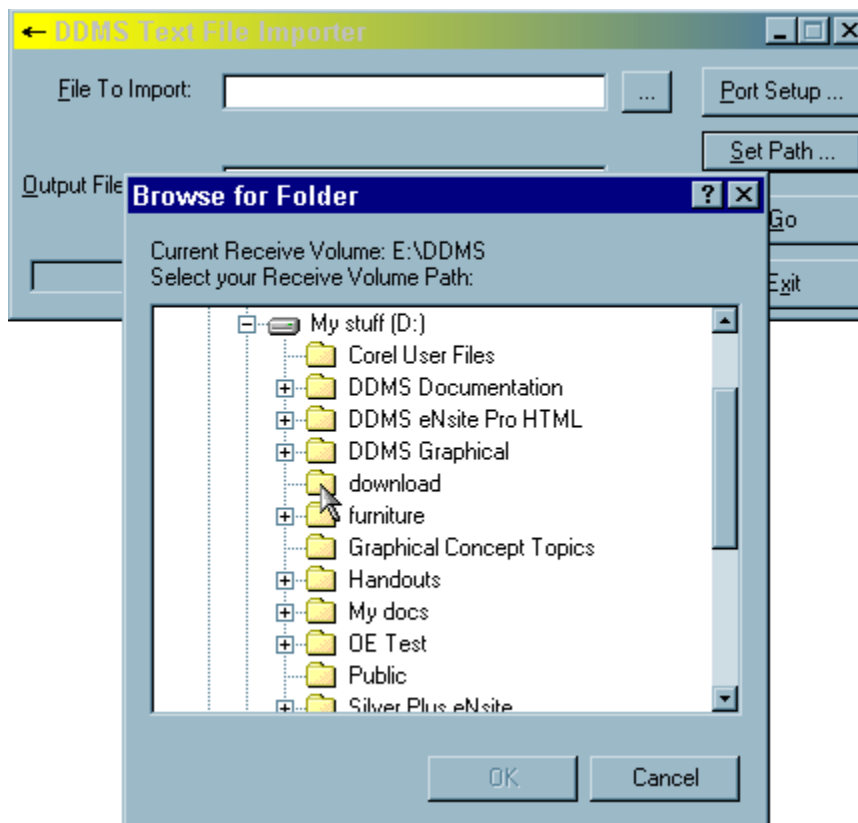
← DDMS Text File Importer

File To Import:

...

Port Setup ...

Set Path ...

Output File

Go

Exit

Browse for Folder

?

Current Receive Volume: E:\DDMS
Select your Receive Volume Path:

My stuff (D:)
Corel User Files
DDMS Documentation
DDMS eNsite Pro HTML
DDMS Graphical
download
furniture
Graphical Concept Topics
Handouts
My docs
OE Test
Public
Silver Plus eNsite

OK

Cancel